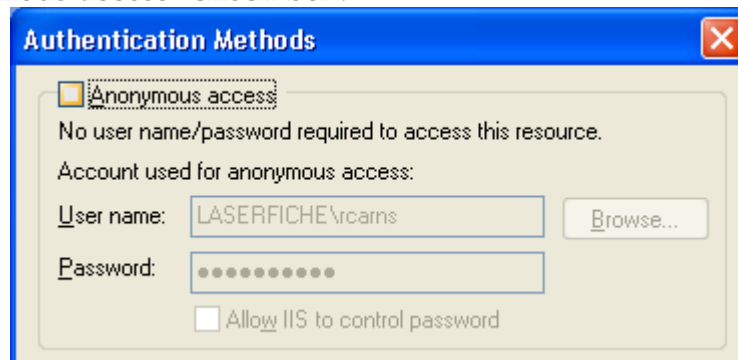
Authentication Methods

Anonymous access

No user name/password required to access this resource.

Account used for anonymous access:

User name: LASERFICHE\rcarns

Browse...

Password: ●●●●●●●●●●

Allow IIS to control password